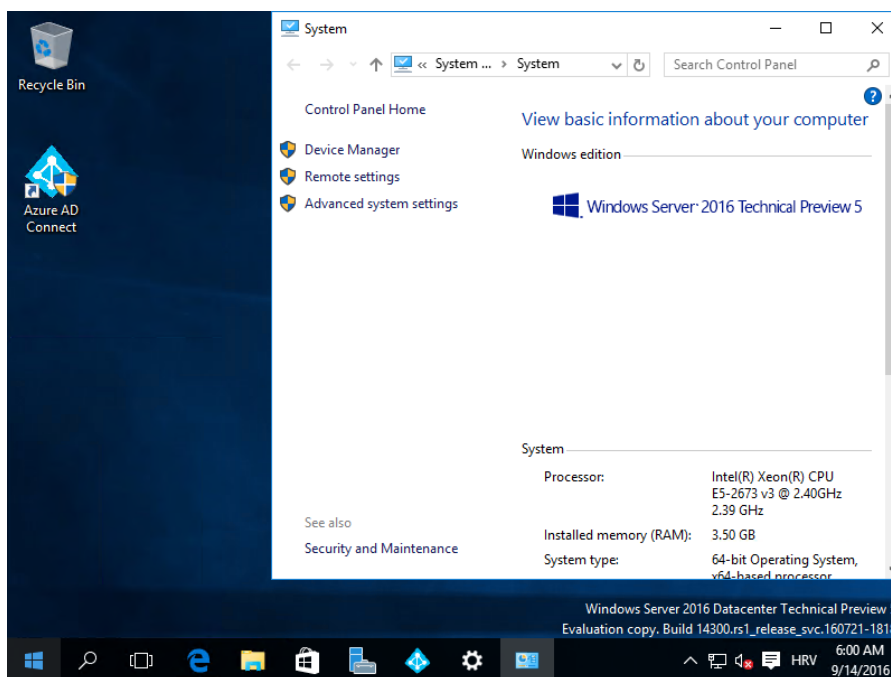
Recycle Bin

Azure AD Connect

System

« System ... › System

Search Control Panel

Control Panel Home

Device Manager

Remote settings

Advanced system settings

View basic information about your computer

Windows edition

Windows Server® 2016 Technical Preview 5

System

| Processor: | Intel(R) Xeon(R) CPU E5-2673 v3 @ 2.40GHz 2.39 GHz |
|---|---|
| Installed memory (RAM): | 3.50 GB |
| System type: | 64-bit Operating System, x64-based processor |

See also

Security and Maintenance

Windows Server 2016 Datacenter Technical Preview
Evaluation copy. Build 14300.rs1_release_svc.160721-181

HRV

6:00 AM
9/14/2016